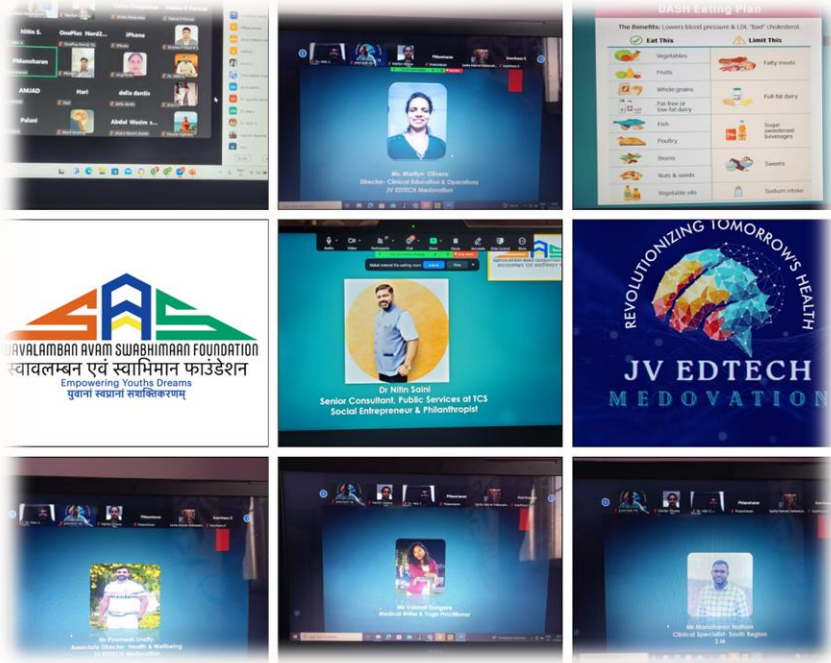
Nitin S. OnePlus Nord2... iPhone
PManoharan
AMJAD Hari della dentis
Palani Abdul Wasim s...

Ms. Marilyn Olivera
Director- Clinical Education & Operations
JV EDTECH Medovation

DASH Eating Plan
The Benefits: Lowers blood pressure & LDL "bad" cholesterol.
Eat This
Limit This
Vegetables
Fruits
Whole grains
Fat-free or low-fat dairy
Fish
Poultry
Beans
Nuts & seeds
Vegetable oils
Fatty meats
Full-fat dairy
Sugar sweetened beverages
Sweets
Sodium intake

SWAVALAMBAN AVAM SWABHIMAAN FOUNDATION
स्वावलम्बन एवं स्वाभिमान फाउंडेशन
Empowering Youths Dreams
युवानां स्वप्नानां सशक्तिकरणम्

Dr Nitin Saini
Senior Consultant, Public Services at TCS
Social Entrepreneur & Philanthropist

REVOLUTIONIZING TOMORROW'S HEALTH
JV EDTECH
MEDOVATION

Mr Poornesh Shetty
Associate Director- Health & Wellbeing
JV EDTECH Medovation

Ms Vrushali Dalgade
Medical Writer & Yoga Practitioner

Mr Manoharan Nathan
Clinical Specialist- South Region